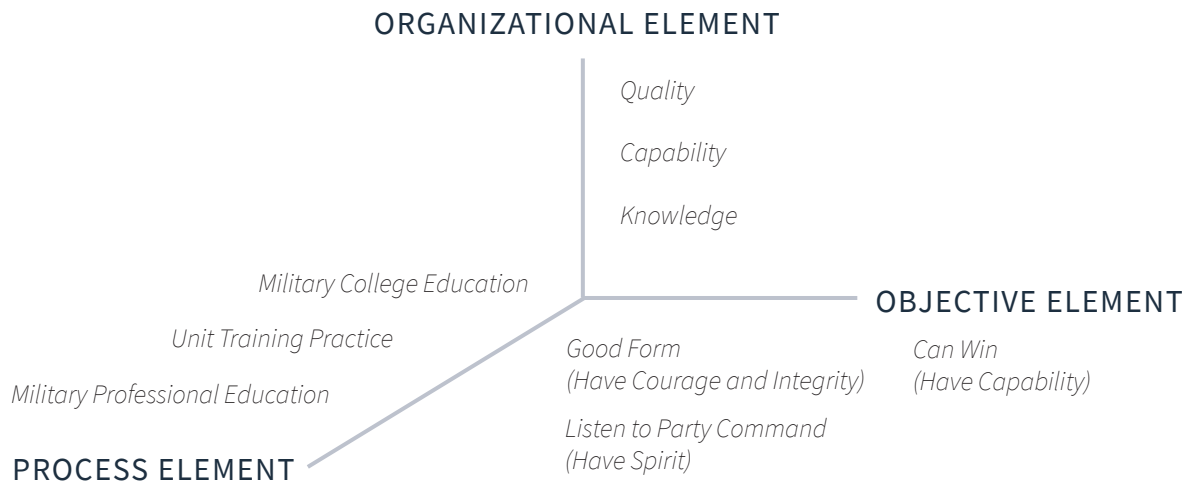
ORGANIZATIONAL ELEMENT

Quality

Capability

Knowledge

Military College Education

OBJECTIVE ELEMENT

Unit Training Practice

Good Form
(Have Courage and Integrity)

Can Win
(Have Capability)

Military Professional Education

Listen to Party Command
(Have Spirit)

PROCESS ELEMENT